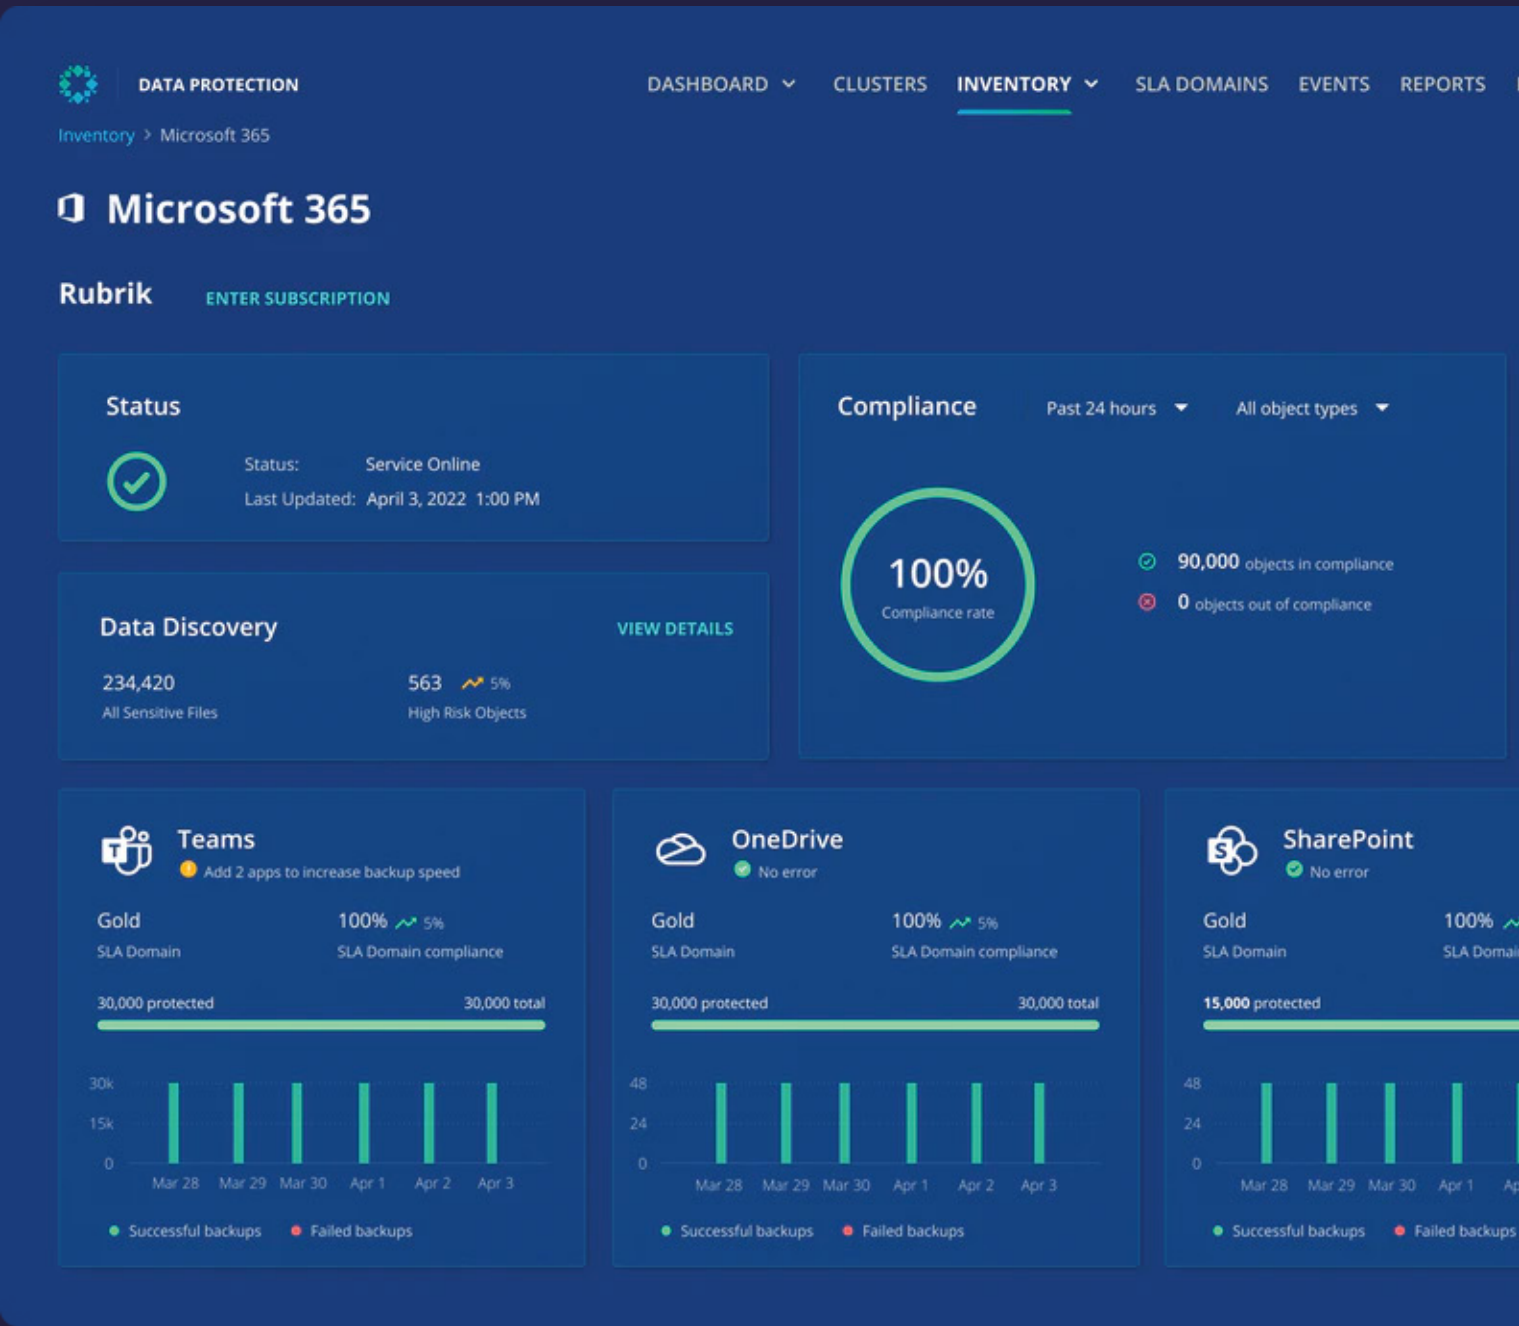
DATA PROTECTION

DASHBOARD CLUSTERS INVENTORY SLA DOMAINS EVENTS REPORTS

Inventory > Microsoft 365

Microsoft 365

Rubrik ENTER SUBSCRIPTION

Status

Status: Service Online
Last Updated: April 3, 2022 1:00 PM

Compliance Past 24 hours All object types

100%
Compliance rate

90,000 objects in compliance
0 objects out of compliance

Data Discovery VIEW DETAILS

234,420
All Sensitive Files

563 5%
High Risk Objects

Teams
Add 2 apps to increase backup speed

Gold
SLA Domain

100% 5%
SLA Domain compliance

30,000 protected 30,000 total

30k
15k
0
Mar 28 Mar 29 Mar 30 Apr 1 Apr 2 Apr 3

Successful backups Failed backups

OneDrive
No error

Gold
SLA Domain

100% 5%
SLA Domain compliance

30,000 protected 30,000 total

48
24
0
Mar 28 Mar 29 Mar 30 Apr 1 Apr 2 Apr 3

Successful backups Failed backups

SharePoint
No error

Gold
SLA Domain

100%
SLA Domai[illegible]

15,000 protected

48
24
0
Mar 28 Mar 29 Mar 30 Apr 1 Ap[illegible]

Successful backups Failed backups